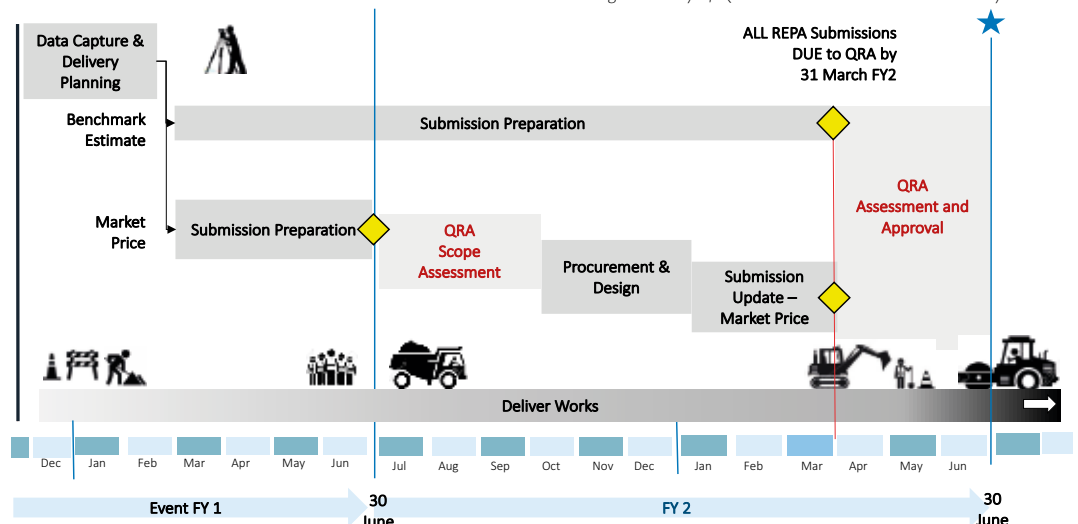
Data Capture & Delivery Planning

Benchmark Estimate

Market Price

ALL REPA Submissions DUE to QRA by 31 March FY2

Submission Preparation

Submission Preparation

QRA Scope Assessment

Procurement & Design

Submission Update – Market Price

QRA Assessment and Approval

Deliver Works

Dec Jan Feb Mar Apr May Jun Jul Aug Sep Oct Nov Dec Jan Feb Mar Apr May Jun

Event FY 1

30 June

FY 2

30 June